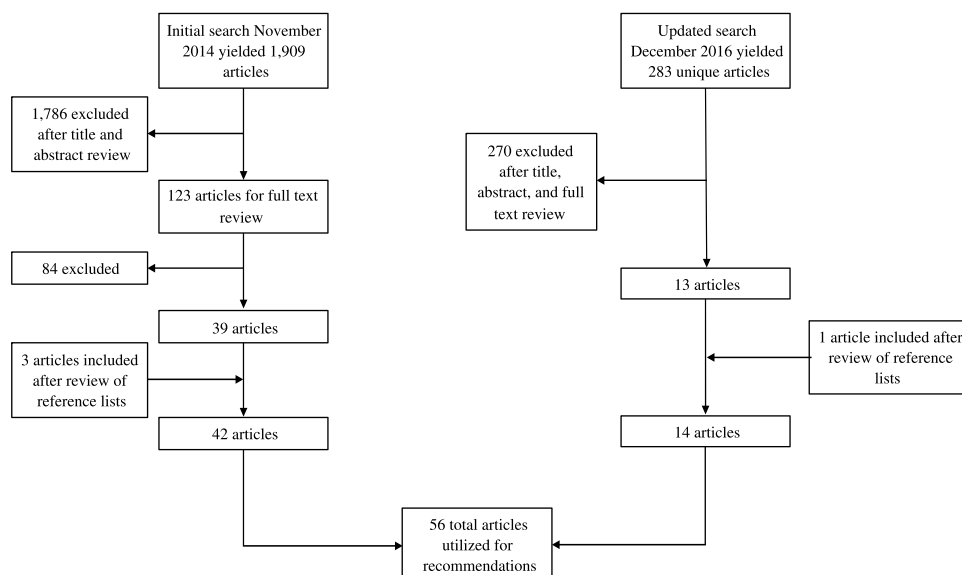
Initial search November 2014 yielded 1,909 articles

1,786 excluded after title and abstract review

123 articles for full text review

84 excluded

39 articles

3 articles included after review of reference lists

42 articles

Updated search December 2016 yielded 283 unique articles

270 excluded after title, abstract, and full text review

13 articles

1 article included after review of reference lists

14 articles

56 total articles utilized for recommendations